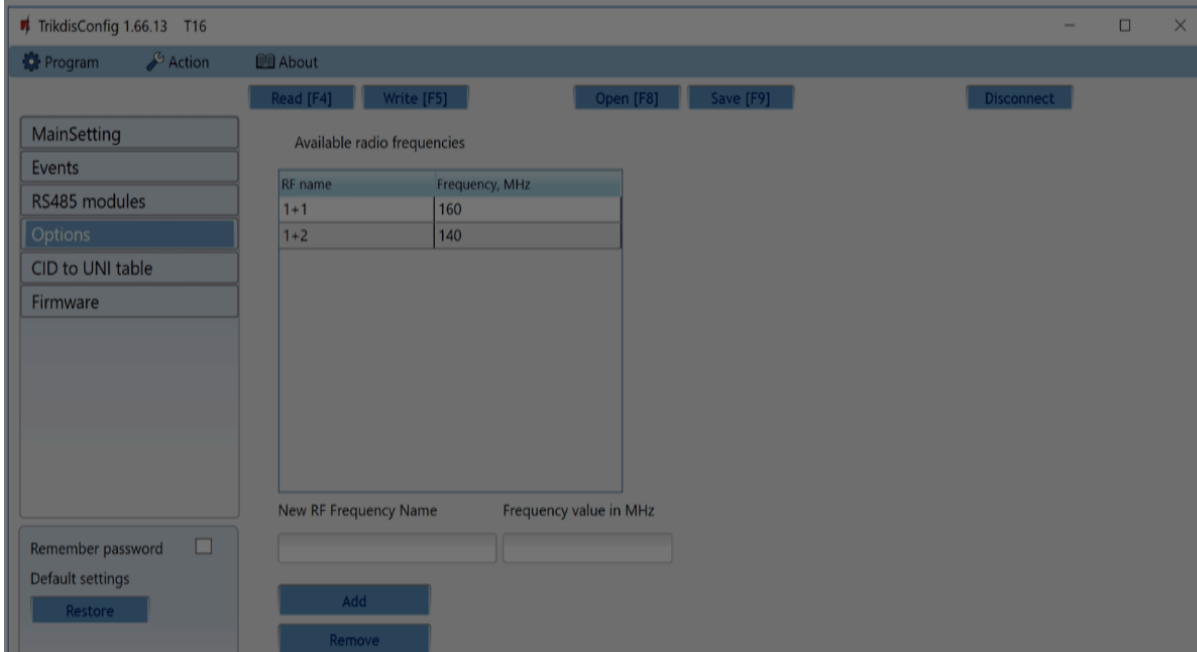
TrikdisConfig 1.66.13 T16

Program Action About

Read [F4] Write [F5] Open [F8] Save [F9] Disconnect

MainSetting
Events
RS485 modules
Options
CID to UNI table
Firmware

Available radio frequencies

| RF name | Frequency, MHz |
|---|---|
| 1+1 | 160 |
| 1+2 | 140 |

New RF Frequency Name

Frequency value in MHz

Add

Remove

Remember password

Default settings

Restore